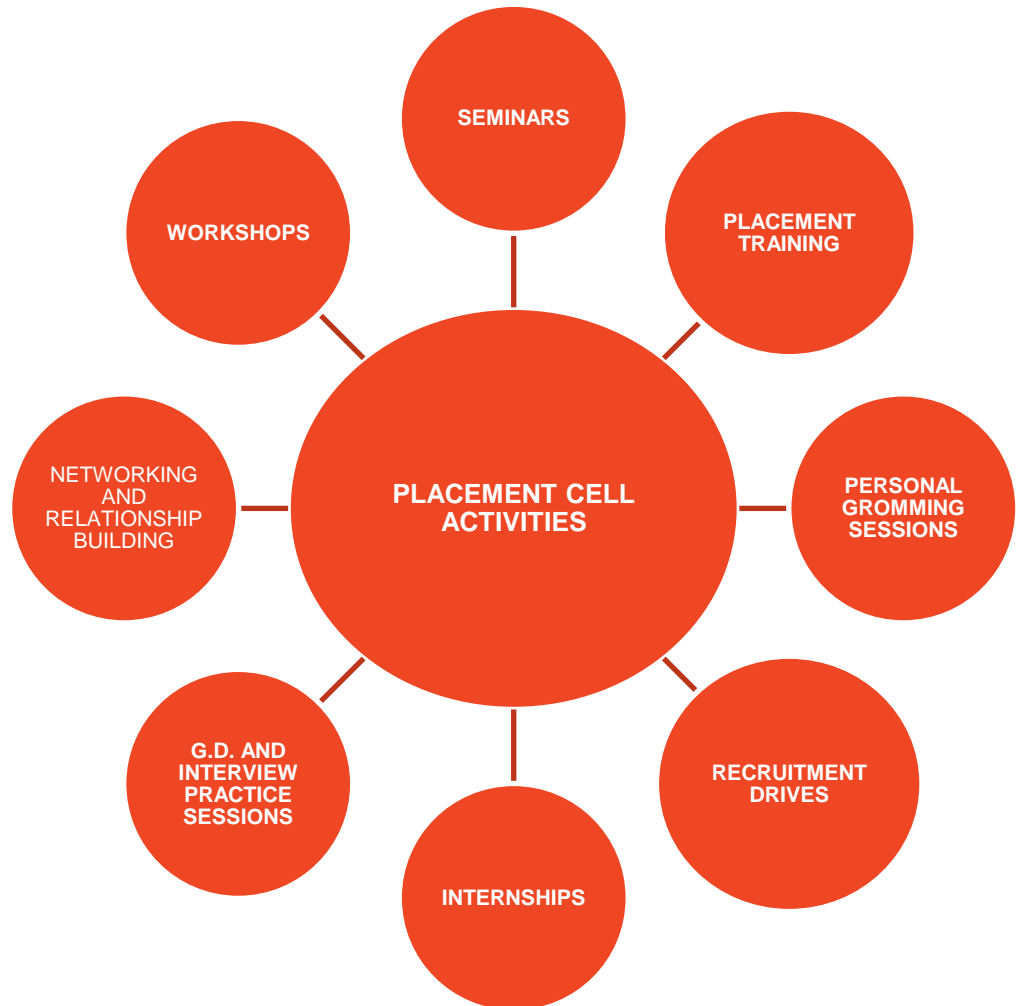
PLACEMENT CELL ACTIVITIES

SEMINARS

PLACEMENT TRAINING

PERSONAL GROMMING SESSIONS

RECRUITMENT DRIVES

INTERNSHIPS

G.D. AND INTERVIEW PRACTICE SESSIONS

NETWORKING AND RELATIONSHIP BUILDING

WORKSHOPS